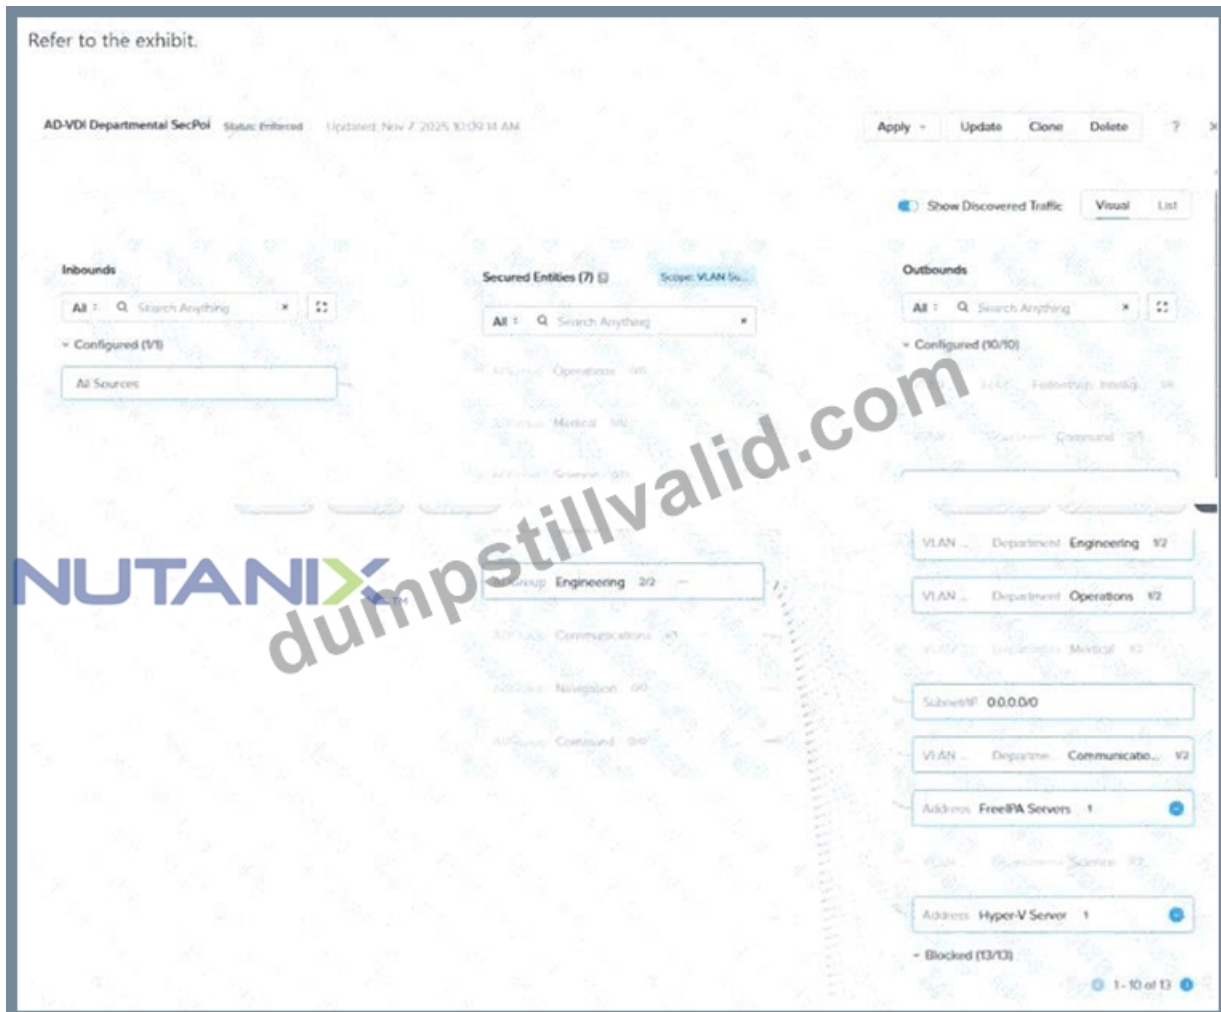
Refer to the exhibit.

AD-VDI Departmental SecPol Status: Enforced Updated: Nov 7 2025 10:09:14 AM

Apply Update Clone Delete ?

Show Discovered Traffic Visual List

Inbounds

All Search Anything

Configured (1/1)

All Sources

Secured Entities (7) Scope: VLAN Su...

All Search Anything

AD Group Operations 0/0

AD Group Medical 0/0

AD Group Science 0/0

AD Group Engineering 2/2

AD Group Communications 0/0

AD Group Navigation 0/0

AD Group Command 0/0

Outbounds

All Search Anything

Configured (10/10)

VLAN ... Federation Intellig... 1/4

VLAN ... Department Command 2/1

VLAN ... Department Engineering 1/2

VLAN ... Department Operations 1/2

VLAN ... Department Medical 1/2

Subnet/IP 0.0.0.0/0

VLAN ... Department Communicatio... 1/2

Address FreeIPA Servers 1

VLAN ... Department Science 1/2

Address Hyper-V Server 1

Blocked (13/13)

1-10 of 13

NUTANIX

dumpstillvalid.com